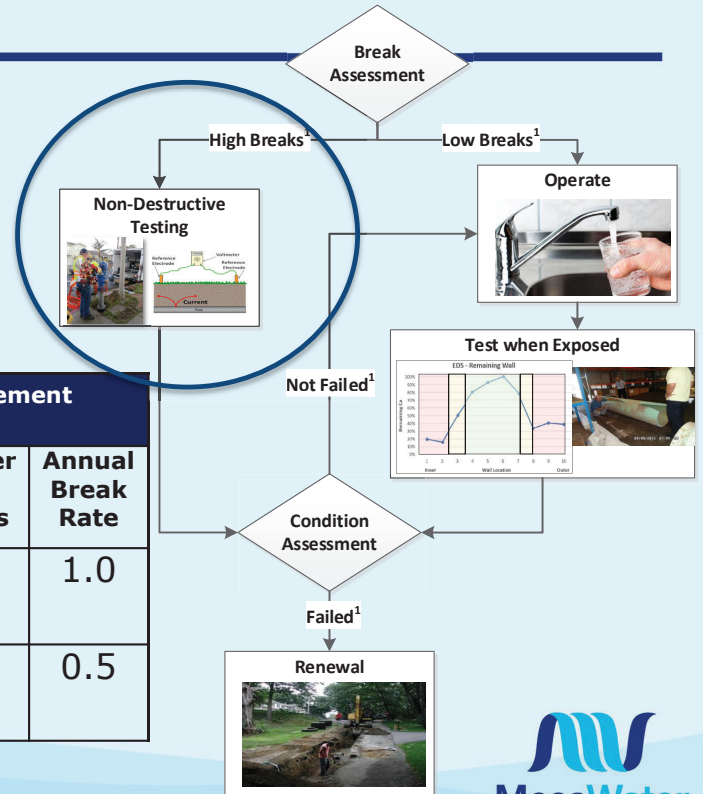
Break Assessment

High Breaks$^1$

Low Breaks$^1$

Non-Destructive Testing

Reference Electrode

Voltmeter

Reference Electrode

Current

Pipe

Operate

Test when Exposed

EDS - Remaining Wall

Remaining Cu

Inner

Wall Location

Outer

Not Failed$^1$

ement

| er | Annual Break Rate |
|---|---|
| s | |
| | 1.0 |
| | 0.5 |

Condition Assessment

Failed$^1$

Renewal

MassWater